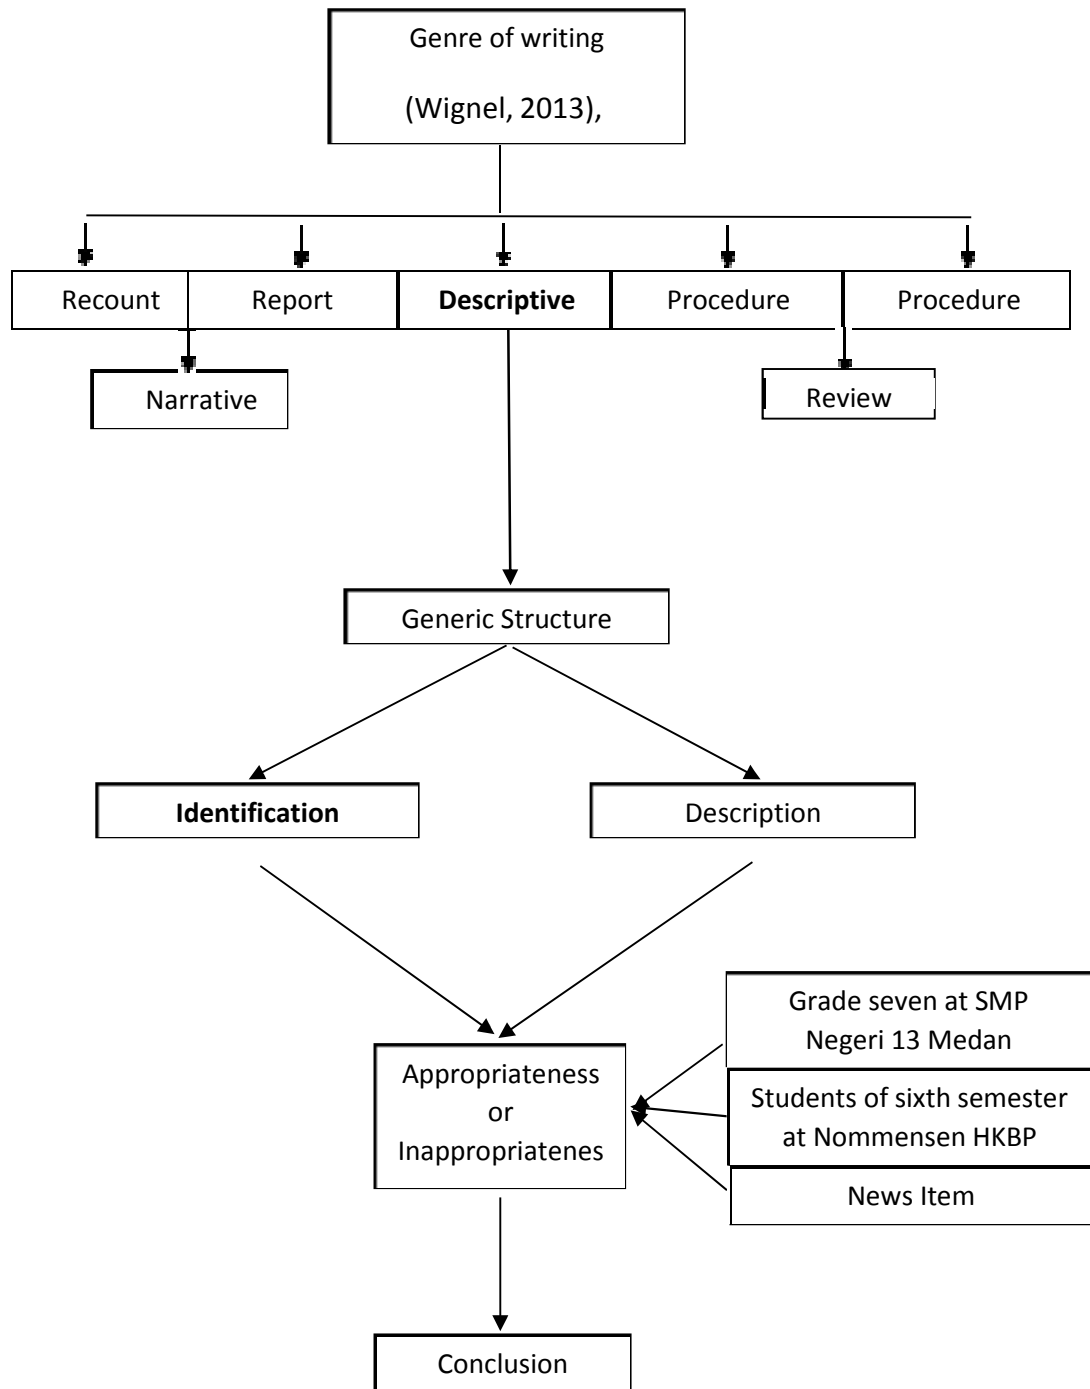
Genre of writing

(Wignel, 2013),

Recount

Report

**Descriptive**

Procedure

Procedure

Narrative

Review

Generic Structure

**Identification**

Description

Grade seven at SMP Negeri 13 Medan

Students of sixth semester at Nommensen HKBP

News Item

Appropriateness or Inappropriatenes

Conclusion